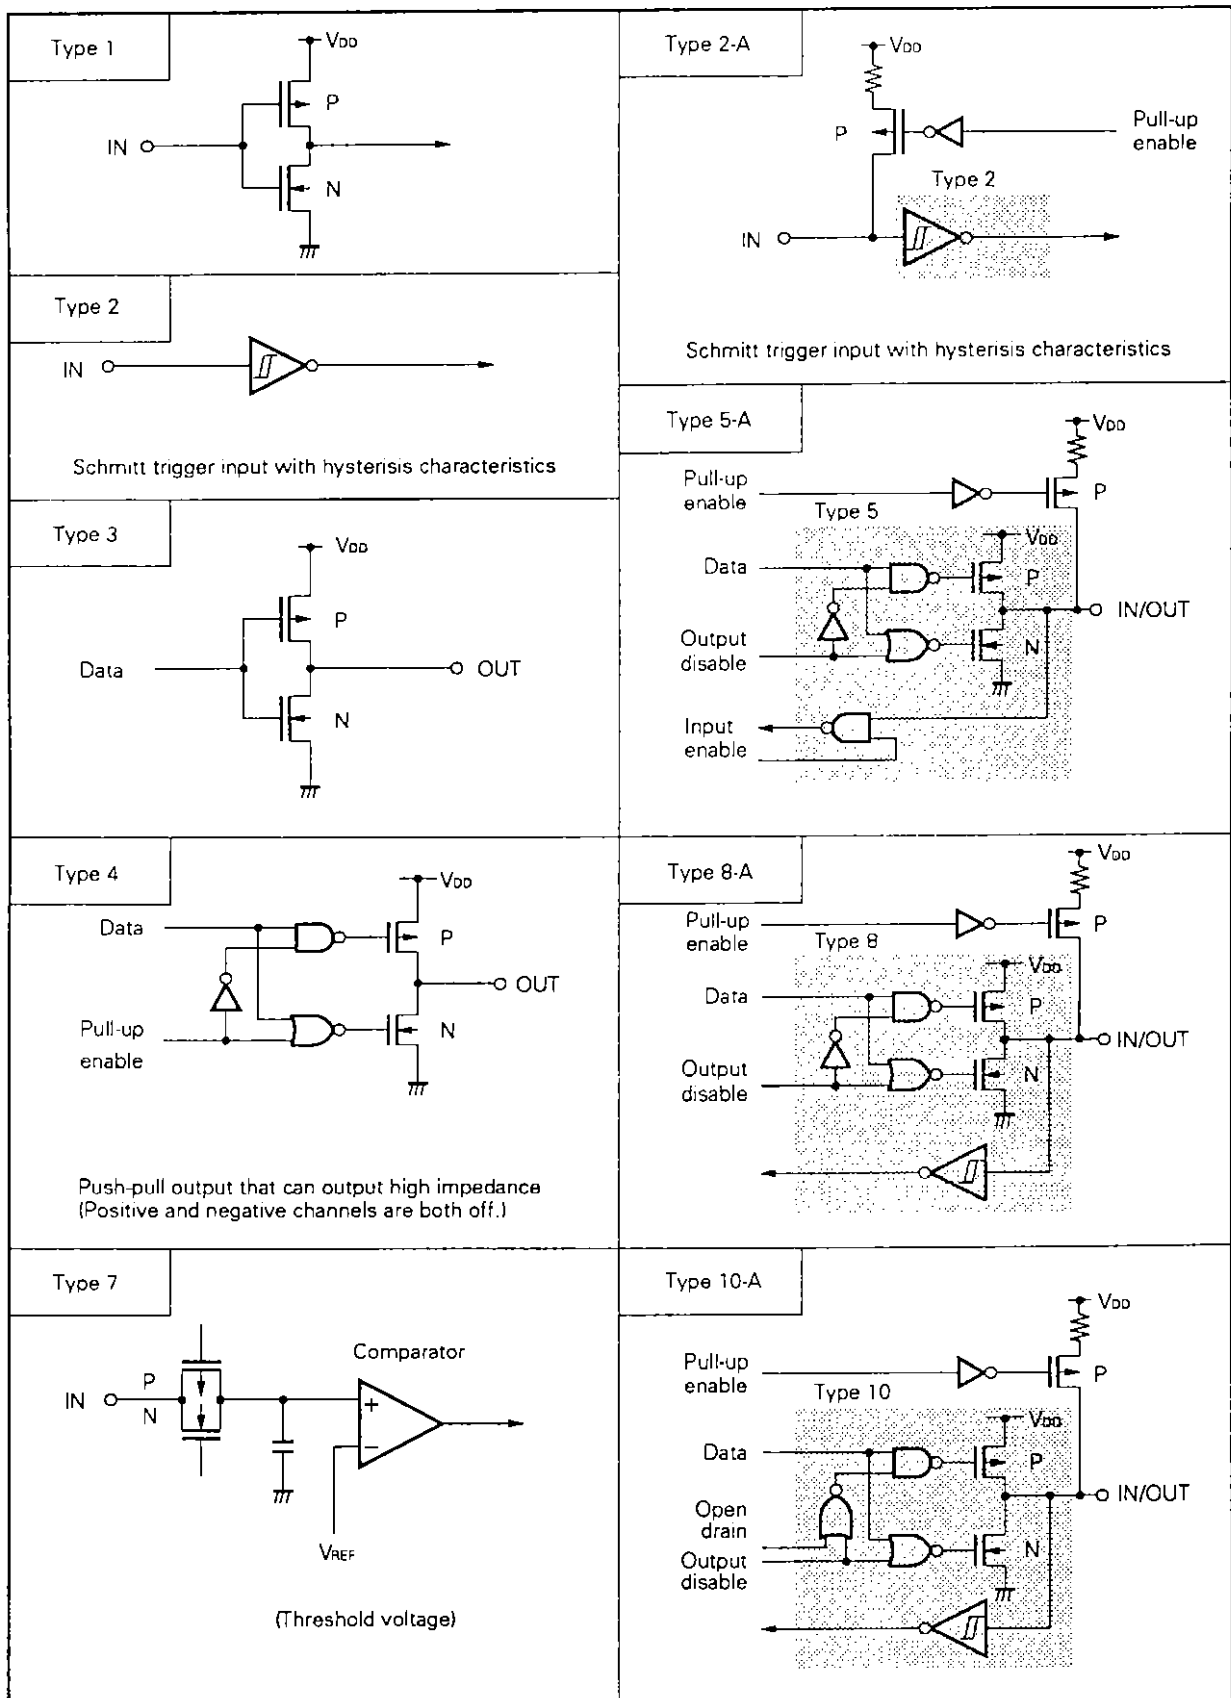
Type 1

$V_{DD}$

P

IN

N

Type 2

IN

Schmitt trigger input with hysterisis characteristics

Type 3

$V_{DD}$

P

Data

OUT

N

Type 4

$V_{DD}$

Data

P

OUT

Pull-up enable

N

Push-pull output that can output high impedance (Positive and negative channels are both off.)

Type 7

Comparator

IN

P

N

+

−

$V_{REF}$

(Threshold voltage)

Type 2-A

$V_{DD}$

P

Pull-up enable

Type 2

IN

Schmitt trigger input with hysterisis characteristics

Type 5-A

$V_{DD}$

Pull-up enable

P

Type 5

$V_{DD}$

Data

P

IN/OUT

Output disable

N

Input enable

Type 8-A

$V_{DD}$

Pull-up enable

P

Type 8

$V_{DD}$

Data

P

IN/OUT

Output disable

N

Type 10-A

$V_{DD}$

Pull-up enable

P

Type 10

$V_{DD}$

Data

P

IN/OUT

Open drain

Output disable

N